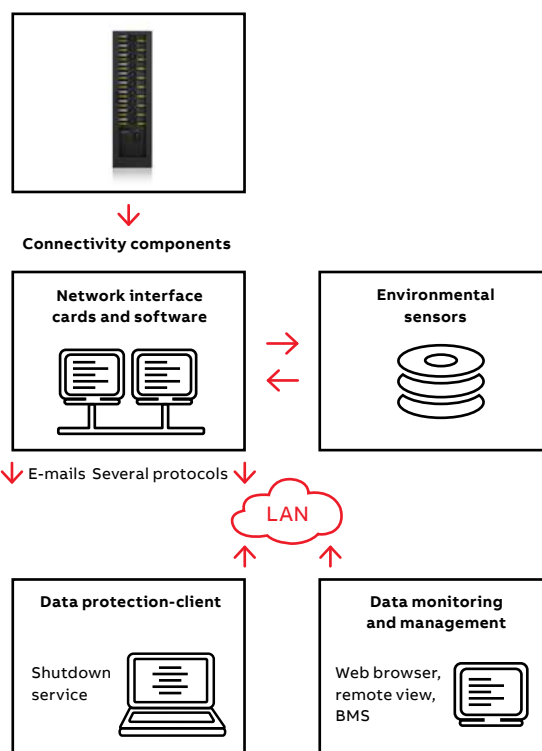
Connectivity components

Network interface cards and software

Environmental sensors

E-mails Several protocols

LAN

Data protection-client

Shutdown service

Data monitoring and management

Web browser, remote view, BMS